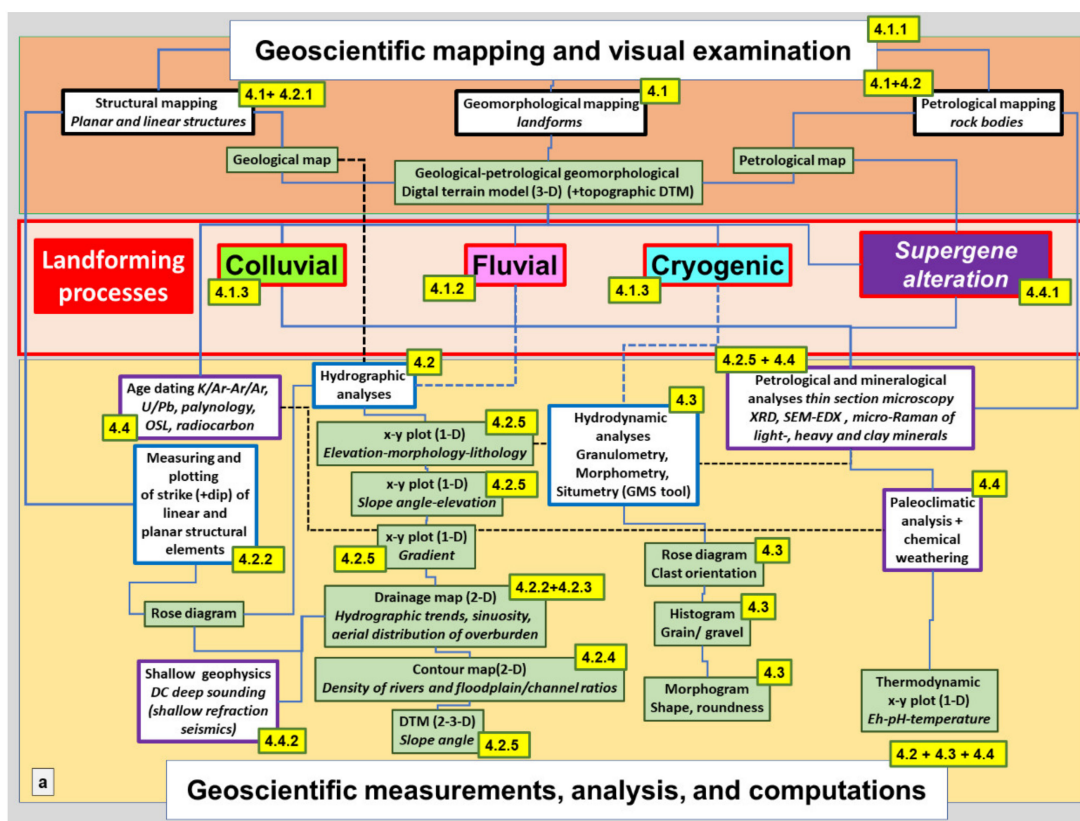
Geoscientific mapping and visual examination

4.1.1

Structural mapping
*Planar and linear structures*

4.1+ 4.2.1

Geomorphological mapping
*landforms*

4.1

4.1+4.2

Petrological mapping
*rock bodies*

Geological map

Geological-petrological geomorphological
Digtal terrain model (3-D) (+topographic DTM)

Petrological map

Landforming processes

Colluvial

4.1.3

Fluvial

4.1.2

Cryogenic

4.1.3

Supergene alteration

4.4.1

Age dating *K/Ar-Ar/Ar, U/Pb, palynology, OSL, radiocarbon*

4.4

Hydrographic analyses

4.2

4.2.5 + 4.4

Petrological and mineralogical analyses *thin section microscopy XRD, SEM-EDX , micro-Raman of light-, heavy and clay minerals*

x-y plot (1-D)
*Elevation-morphology-lithology*

4.2.5

Hydrodynamic analyses
Granulometry,
Morphometry,
Situmetry (GMS tool)

4.3

Measuring and plotting of strike (+dip) of linear and planar structural elements

4.2.2

x-y plot (1-D)
*Slope angle-elevation*

4.2.5

Paleoclimatic analysis + chemical weathering

4.4

x-y plot (1-D)
*Gradient*

4.2.5

Rose diagram
Clast orientation

4.3

Rose diagram

Drainage map (2-D)
*Hydrographic trends, sinuosity, aerial distribution of overburden*

4.2.2+4.2.3

Histogram
Grain/ gravel

4.3

Shallow geophysics
*DC deep sounding (shallow refraction seismics)*

4.4.2

Contour map(2-D)
*Density of rivers and floodplain/channel ratios*

4.2.4

Morphogram
Shape, roundness

4.3

Thermodynamic
x-y plot (1-D)
*Eh-pH-temperature*

DTM (2-3-D)
*Slope angle*

4.2.5

4.2 + 4.3 + 4.4

a

Geoscientific measurements, analysis, and computations